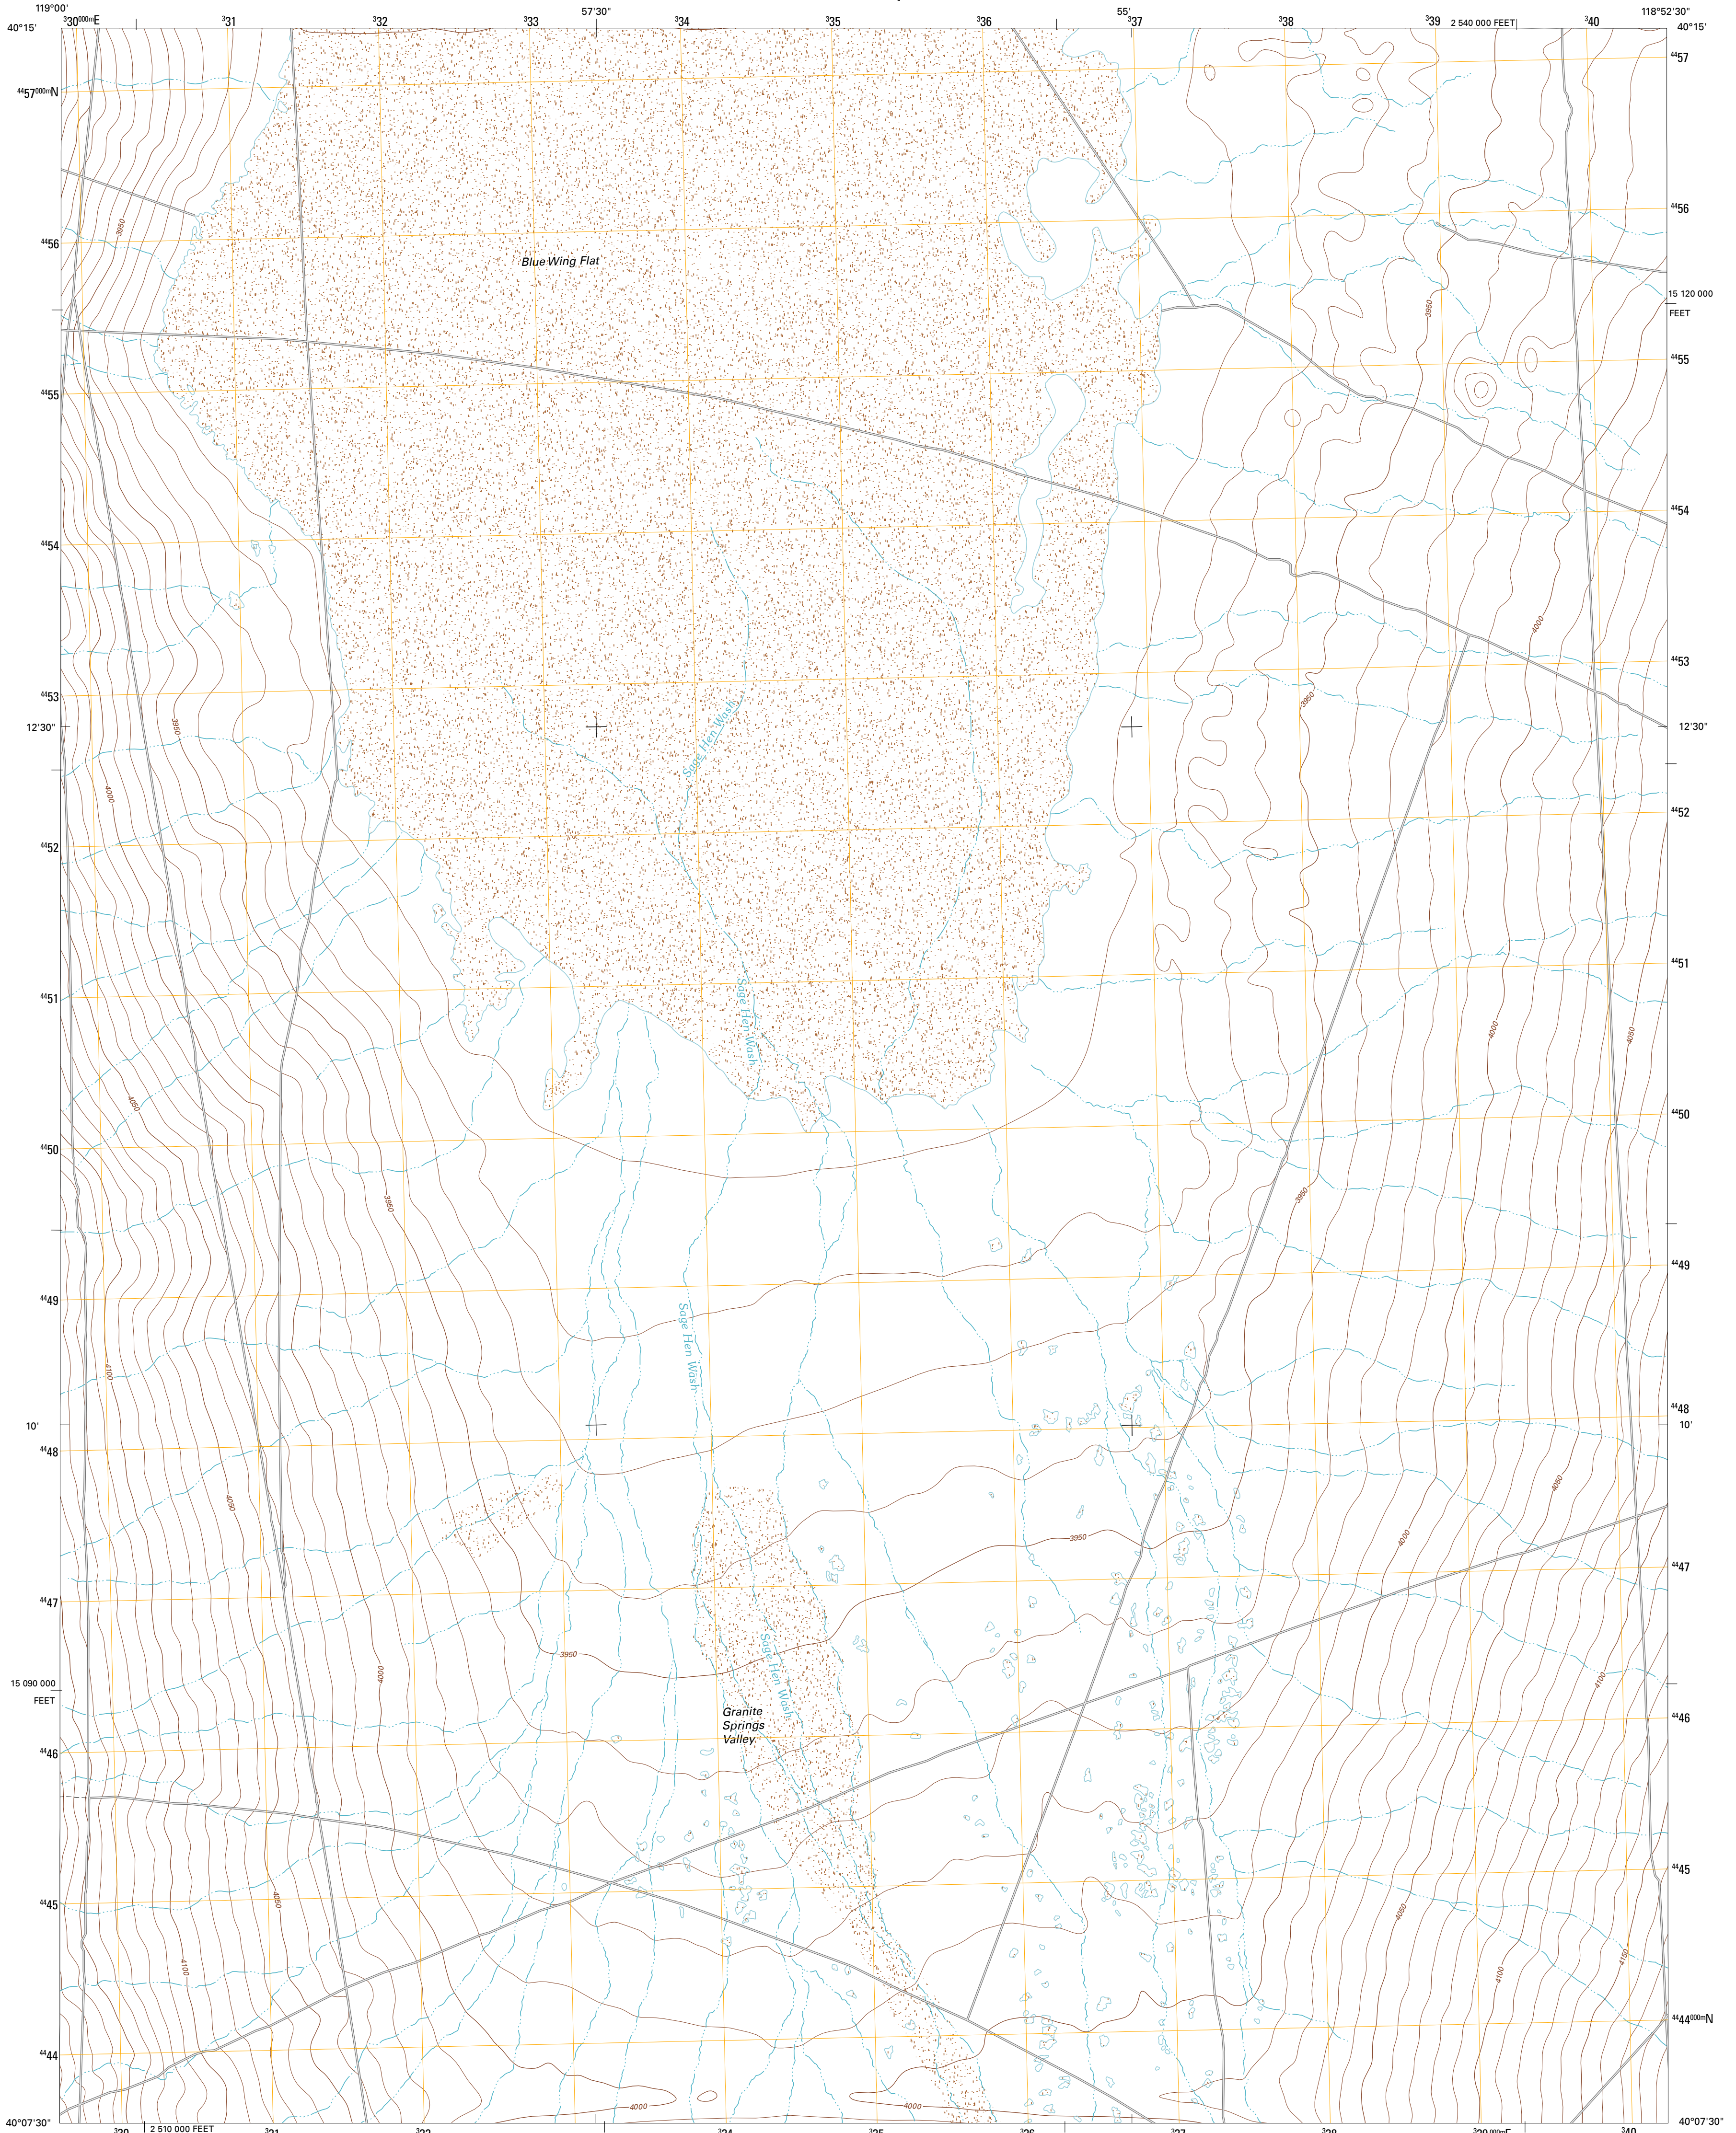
119°00'
40°15'
$^{3}30^{000m}$E
$^{3}31$
$^{3}32$
$^{3}33$
57'30"
$^{3}34$
$^{3}35$
$^{3}36$
55'
$^{3}37$
$^{3}38$
$^{3}39$
2 540 000 FEET
$^{3}40$
118°52'30"
40°15'

$^{44}57^{000m}$N
$^{44}57$
$^{44}56$
$^{44}56$
15 120 000 FEET
$^{44}55$
$^{44}55$
$^{44}54$
$^{44}54$
$^{44}53$
$^{44}53$
12'30"
12'30"
$^{44}52$
$^{44}52$
$^{44}51$
$^{44}51$
$^{44}50$
$^{44}50$
$^{44}49$
$^{44}49$
10'
$^{44}48$
$^{44}48$
10'
$^{44}47$
$^{44}47$
15 090 000 FEET
$^{44}46$
$^{44}46$
$^{44}45$
$^{44}45$
$^{44}44$
$^{44}44^{000m}$N

Blue Wing Flat
Sage Hen Wash
Sage Hen Wash
Sage Hen Wash
Sage Hen Wash
Granite Springs Valley

3950
3950
4000
4050
3950
4100
4050
4000
4050
4100
3950
3950
3950
3950
4000
4000
4050
3950
4000
4050
4100
4050
4100
4150
4000
4000

40°07'30"
$^{3}30$
2 510 000 FEET
$^{3}31$
$^{3}32$
$^{3}34$
$^{3}35$
$^{3}36$
$^{3}37$
$^{3}38$
$^{3}39^{000m}$E
$^{3}40$
40°07'30"